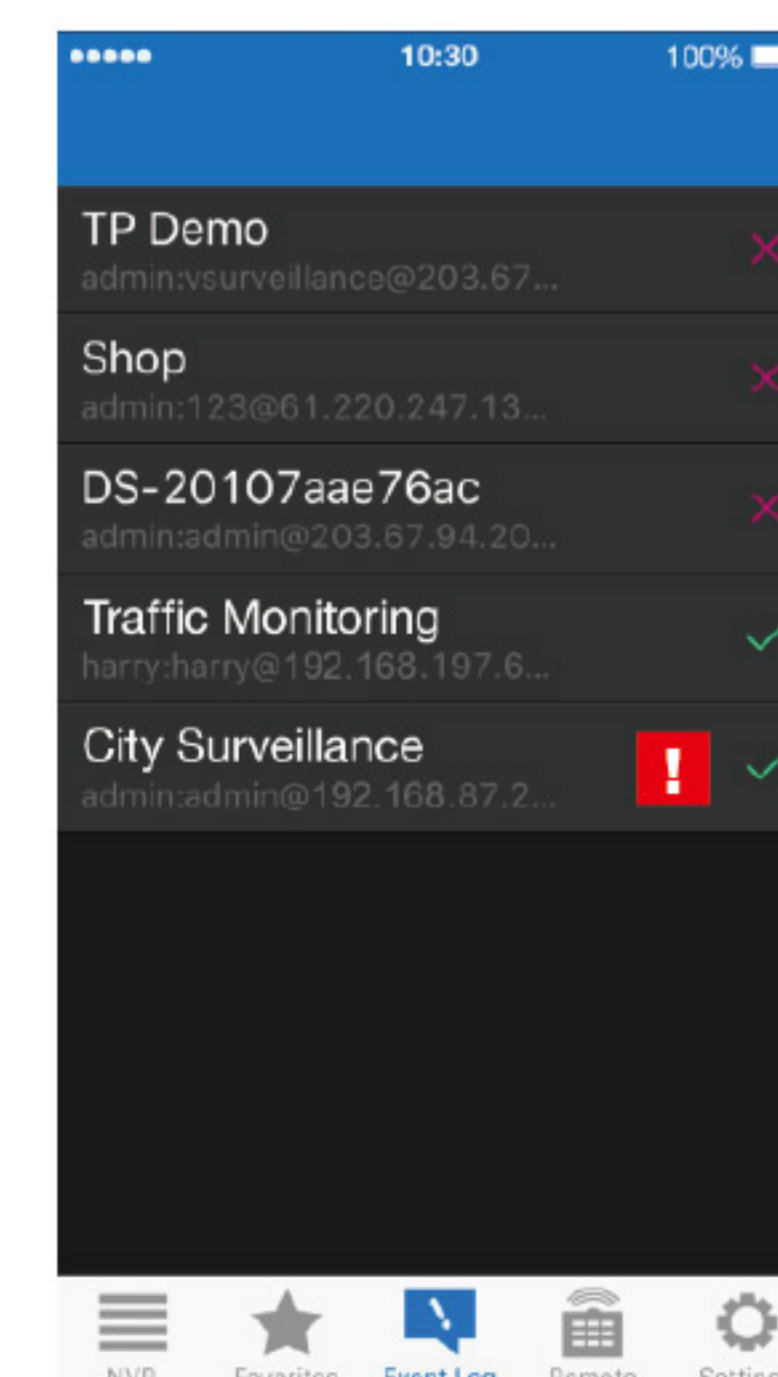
10:30 100%

TP Demo
admin:vsurveillance@203.67...

Shop
admin:123@61.220.247.13...

DS-20107aae76ac
admin:admin@203.67.94.20...

Traffic Monitoring
harry:harry@192.168.197.6...

City Surveillance
admin:admin@192.168.87.2...

!

NVR Favorites Event Log Remote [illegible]